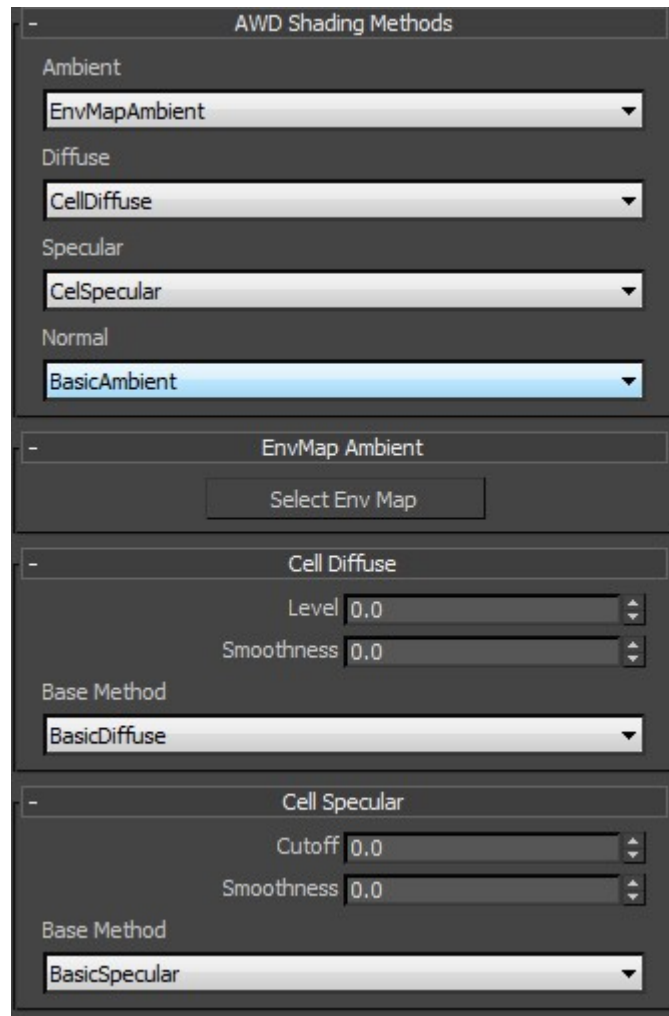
- AWD Shading Methods

Ambient

EnvMapAmbient

Diffuse

CellDiffuse

Specular

CelSpecular

Normal

BasicAmbient

- EnvMap Ambient

Select Env Map

- Cell Diffuse

Level 0.0

Smoothness 0.0

Base Method

BasicDiffuse

- Cell Specular

Cutoff 0.0

Smoothness 0.0

Base Method

BasicSpecular